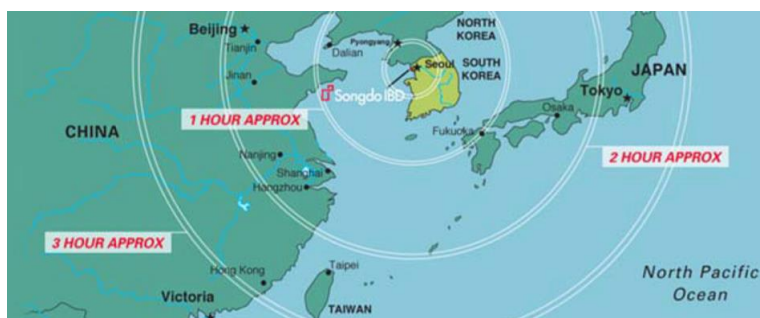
Beijing
Tianjin
Jinan
Dalian
Pyongyang
NORTH KOREA
Seoul
SOUTH KOREA
JAPAN
Tokyo
Osaka
Fukuoka
Songdo IBD
1 HOUR APPROX
CHINA
Nanjing
Shanghai
Hangzhou
2 HOUR APPROX
3 HOUR APPROX
Taipei
Hong Kong
Victoria
TAIWAN
North Pacific Ocean